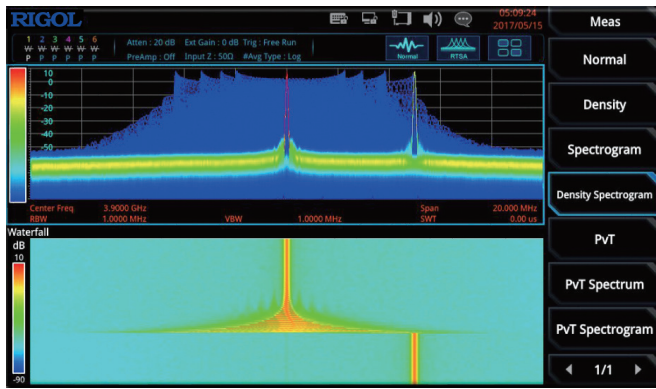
RIGOL

05:09:24
2017/05/15

Meas

1 2 3 4 5 6
W W W W W W
P P P P P P

Atten : 20 dB Ext Gain : 0 dB Trig : Free Run
PreAmp : Off Input Z : 50Ω #Avg Type : Log

Normal RTSA

Normal

10
0
-10
-20
-30
-40
-50

Density

Spectrogram

Center Freq 3.9000 GHz Span 20.000 MHz
RBW 1.0000 MHz VBW 1.0000 MHz SWT 0.00 us

Density Spectrogram

Waterfall
dB
10

-90

PvT

PvT Spectrum

PvT Spectrogram

1/1